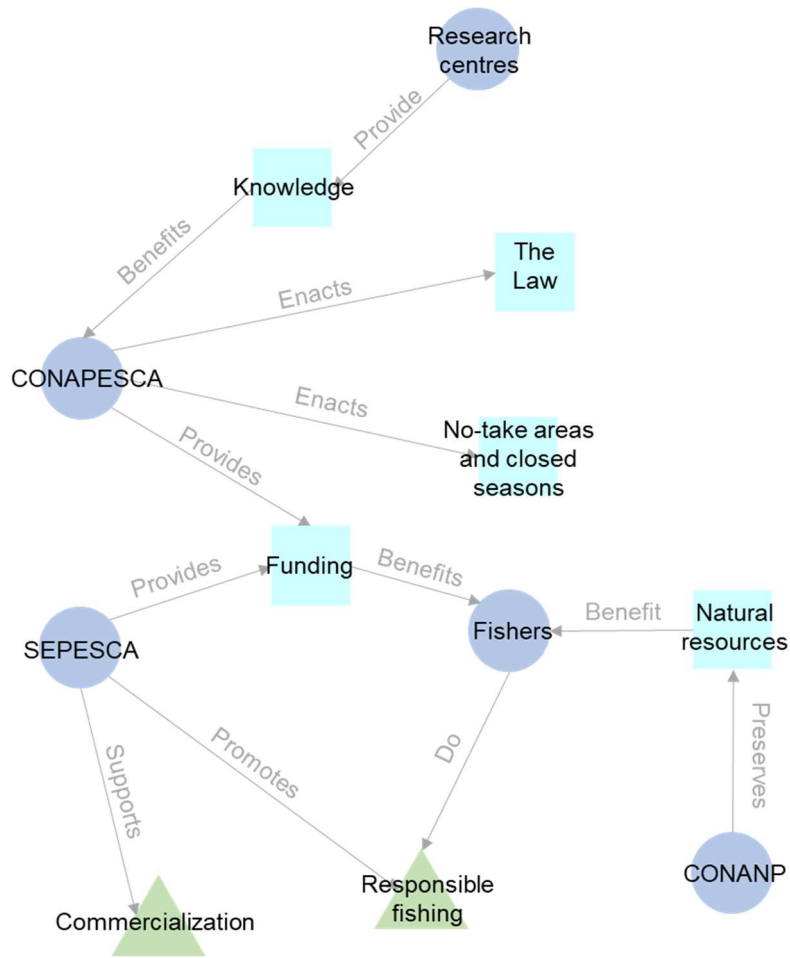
Research centres

Provide

Knowledge

Benefits

The Law

Enacts

CONAPESCA

Enacts

No-take areas and closed seasons

Provides

Funding

Provides

Benefits

SEPESCA

Fishers

Benefit

Natural resources

Supports

Promotes

Do

Preserves

CONANP

Responsible fishing

Commercialization